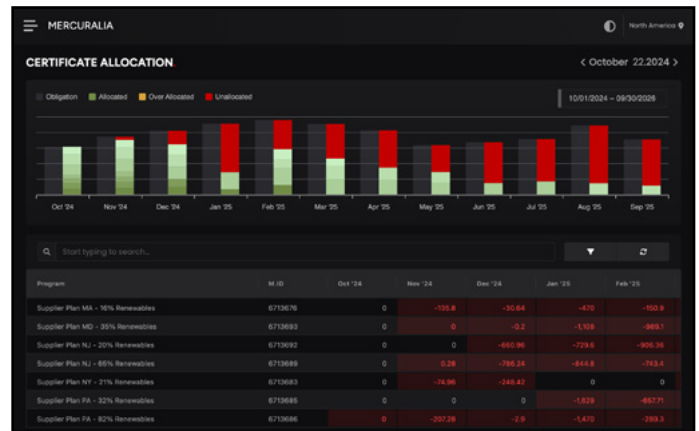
MERCURALIA

North America

CERTIFICATE ALLOCATION.

< October 22.2024 >

Obligation Allocated Over Allocated Unallocated

10/01/2024 – 09/30/2026

Oct '24 Nov '24 Dec '24 Jan '25 Feb '25 Mar '25 Apr '25 May '25 Jun '25 Jul '25 Aug '25 Sep '25

Start typing to search...

| Program | M.ID | Oct '24 | Nov '24 | Dec '24 | Jan '25 | Feb '25 |
|---|---|---|---|---|---|---|
| Supplier Plan MA - 16% Renewables | 6713676 | 0 | -135.8 | -30.64 | -470 | -150.9 |
| Supplier Plan MD - 35% Renewables | 6713693 | 0 | 0 | -0.2 | -1,108 | -969.1 |
| Supplier Plan NJ - 20% Renewables | 6713692 | 0 | 0 | -660.96 | -729.6 | -906.36 |
| Supplier Plan NJ - 65% Renewables | 6713689 | 0 | 0.28 | -786.24 | -844.8 | -743.4 |
| Supplier Plan NY - 21% Renewables | 6713683 | 0 | -74.96 | -248.42 | 0 | 0 |
| Supplier Plan PA - 32% Renewables | 6713685 | 0 | 0 | 0 | -1,629 | -667.71 |
| Supplier Plan PA - 82% Renewables | 6713686 | 0 | -207.28 | -2.9 | -1,470 | -299.3 |